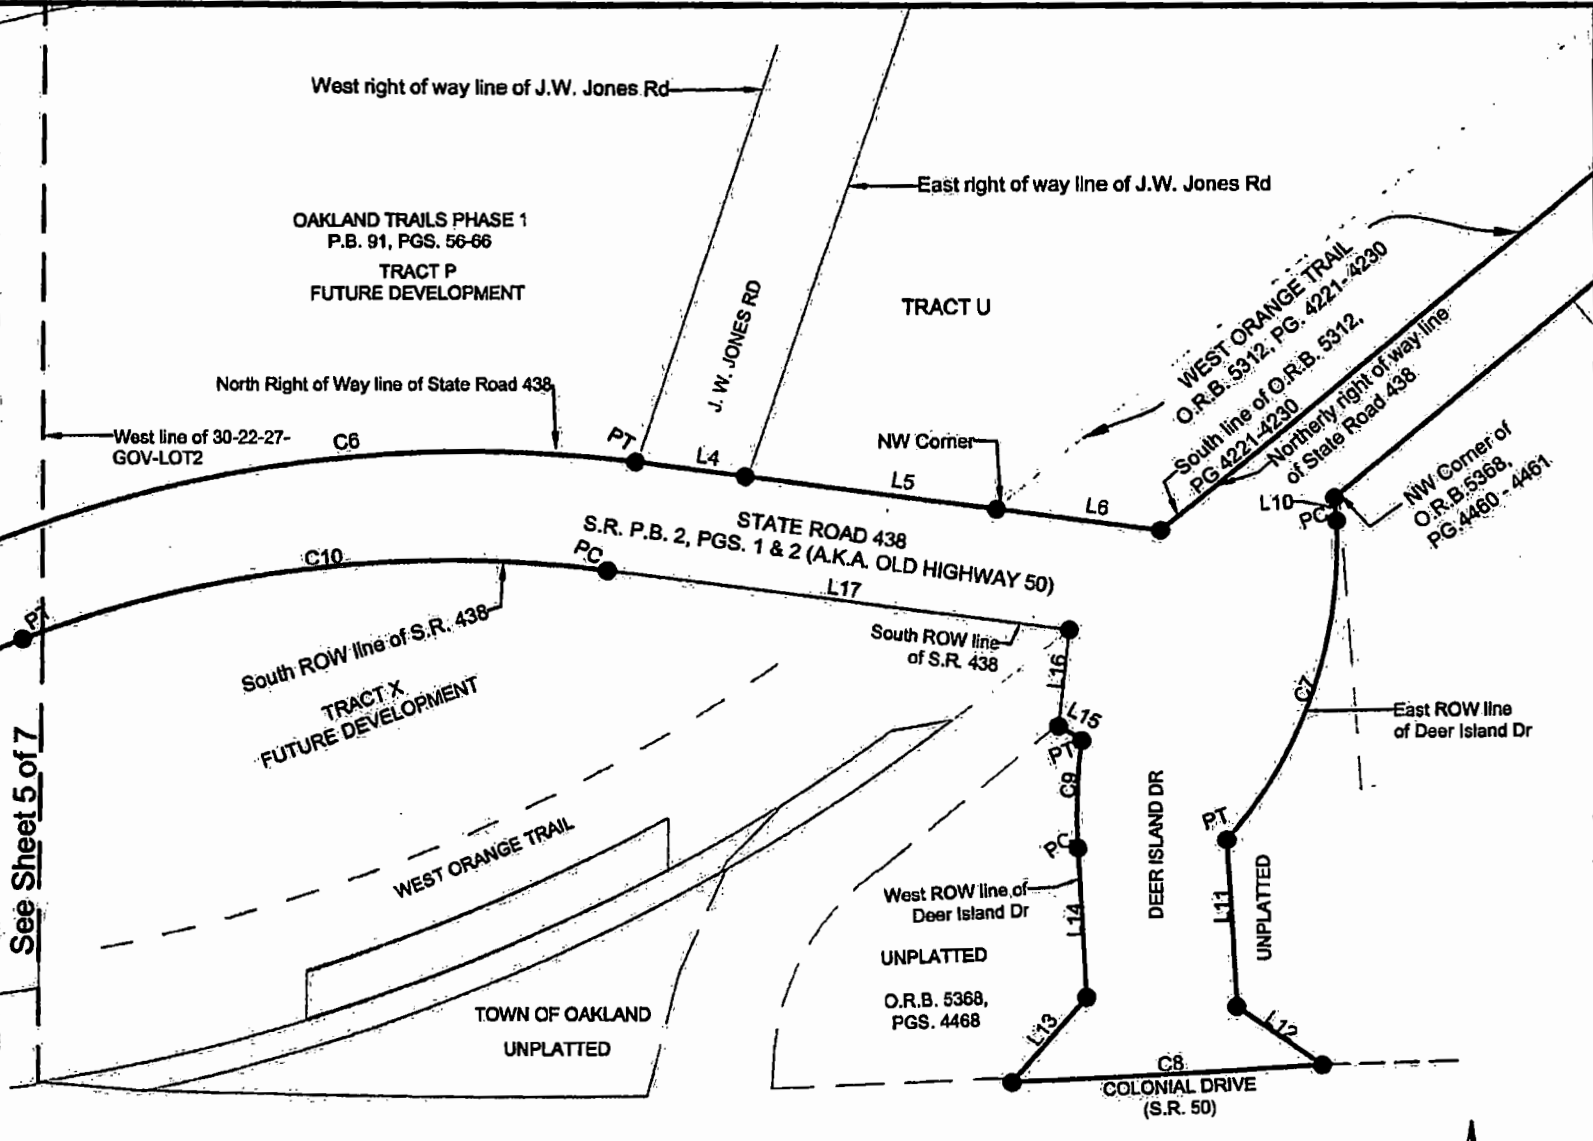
West right of way line of J.W. Jones Rd

East right of way line of J.W. Jones Rd

OAKLAND TRAILS PHASE 1
P.B. 91, PGS. 56-66
TRACT P
FUTURE DEVELOPMENT

J. W. JONES RD

TRACT U

WEST ORANGE TRAIL
O.R.B. 5312, PG. 4221-4230

South line of O.R.B. 5312, PG 4221-4230

Northerly right of way line of State Road 438

North Right of Way line of State Road 438

West line of 30-22-27-GOV-LOT2

C6

PT

L4

NW Corner

L5

L6

L10

PC

NW Corner of O.R.B.5368, PG.4460 - 4461

STATE ROAD 438
S.R. P.B. 2, PGS. 1 & 2 (A.K.A. OLD HIGHWAY 50)

C10

PC

L17

PT

South ROW line of S.R. 438

South ROW line of S.R. 438

L16

L15

TRACT X
FUTURE DEVELOPMENT

C7

East ROW line of Deer Island Dr

PT

C9

PC

DEER ISLAND DR

PT

L11

UNPLATTED

WEST ORANGE TRAIL

West ROW line of Deer Island Dr

L14

UNPLATTED

O.R.B. 5368, PGS. 4468

See Sheet 5 of 7

TOWN OF OAKLAND
UNPLATTED

L13

C8

L12

COLONIAL DRIVE
(S.R. 50)